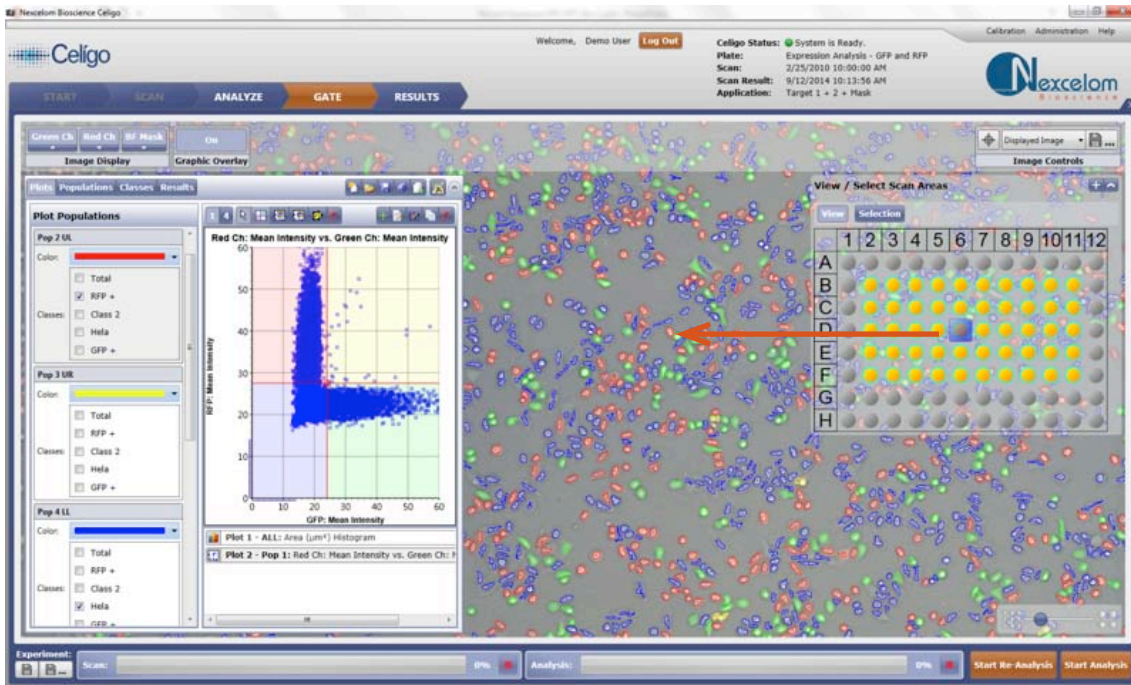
Nexcelom Bioscience Celigo

Celigo

Welcome, Demo User Log Out

Celigo Status: System is Ready.
Plate: Expression Analysis - GFP and RFP
Scan: 2/25/2010 10:00:00 AM
Scan Result: 9/12/2014 10:13:56 AM
Application: Target 1 + 2 + Mask

Calibration Administration Help

Nexcelom Bioscience

START SCAN ANALYZE GATE RESULTS

Green Ch Red Ch BF Mask
Image Display
On
Graphic Overlay

Displayed Image
Image Controls

Plots Populations Classes Results

Plot Populations

Pop 2 UL
Color:
Classes: Total
RFP +
Class 2
Hela
GFP +

Pop 3 UR
Color:
Classes: Total
RFP +
Class 2
Hela
GFP +

Pop 4 LL
Color:
Classes: Total
RFP +
Class 2
Hela
GFP +

Red Ch: Mean Intensity vs. Green Ch: Mean Intensity

RFP: Mean Intensity
60
50
40
30
20
10
0
0 10 20 30 40 50 60
GFP: Mean Intensity

Plot 1 - ALL: Area (µm²) Histogram
Plot 2 - Pop 1: Red Ch: Mean Intensity vs. Green Ch: M

View / Select Scan Areas
View Selection

| | 1 | 2 | 3 | 4 | 5 | 6 | 7 | 8 | 9 | 10 | 11 | 12 |
|---|---|---|---|---|---|---|---|---|---|---|---|---|
| A | | | | | | | | | | | | |
| B | | | | | | | | | | | | |
| C | | | | | | | | | | | | |
| D | | | | | | | | | | | | |
| E | | | | | | | | | | | | |
| F | | | | | | | | | | | | |
| G | | | | | | | | | | | | |
| H | | | | | | | | | | | | |

Experiment:
Scan: 0%
Analysis: 0%
Start Re-Analysis Start Analysis